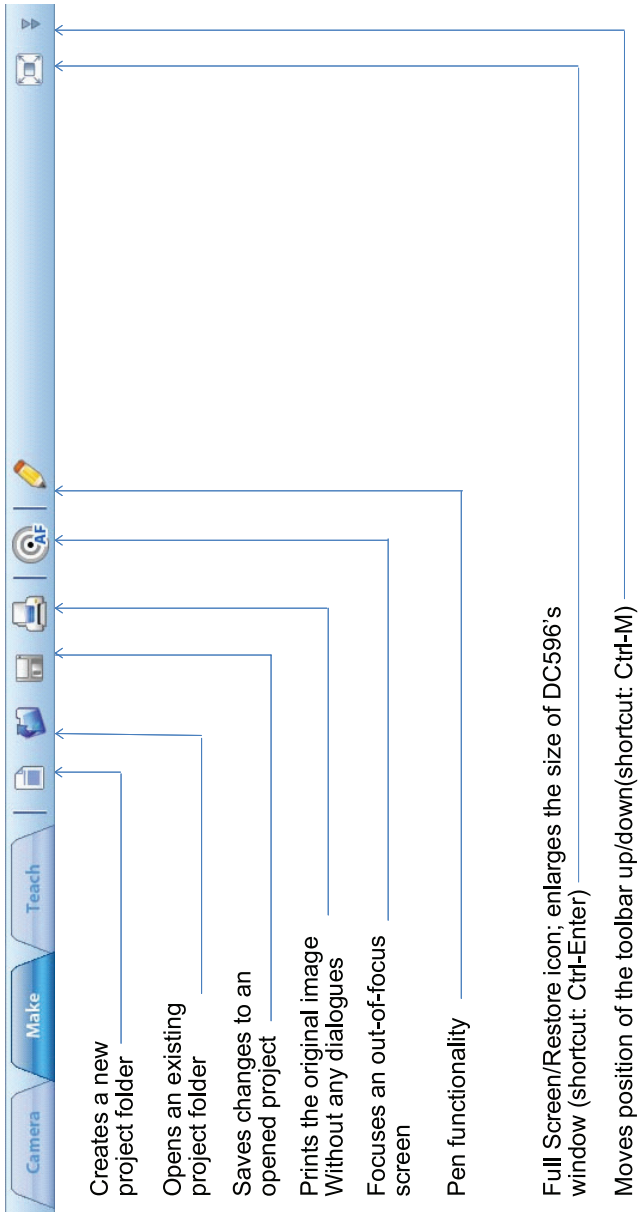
Camera

Make

Teach

Creates a new project folder

Opens an existing project folder

Saves changes to an opened project

Prints the original image Without any dialogues

Focuses an out-of-focus screen

Pen functionality

Full Screen/Restore icon; enlarges the size of DC596's window (shortcut: Ctrl-Enter)

Moves position of the toolbar up/down(shortcut: Ctrl-M)